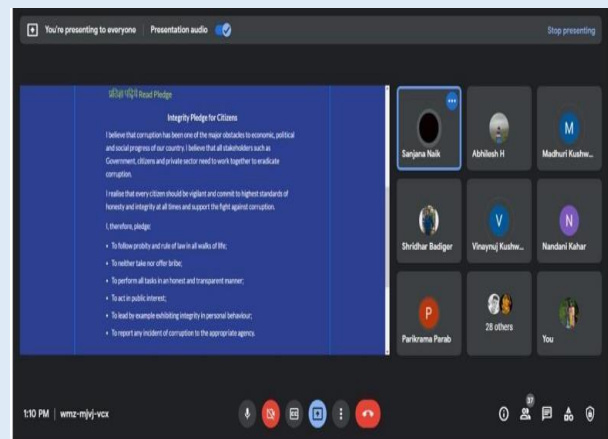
You're presenting to everyone | Presentation audio

Stop presenting

प्रतिज्ञा पढ़ें/ Read Pledge

Integrity Pledge for Citizens

I believe that corruption has been one of the major obstacles to economic, political and social progress of our country. I believe that all stakeholders such as Government, citizens and private sector need to work together to eradicate corruption.

I realise that every citizen should be vigilant and commit to highest standards of honesty and integrity at all times and support the fight against corruption.

I, therefore, pledge:

• To follow probity and rule of law in all walks of life;

• To neither take nor offer bribe;

• To perform all tasks in an honest and transparent manner;

• To act in public interest;

• To lead by example exhibiting integrity in personal behaviour;

• To report any incident of corruption to the appropriate agency.

M

Sanjana Naik

Abhilesh H

Madhuri Kushw...

V

N

Shridhar Badiger

Vinaynuj Kushw...

Nandani Kahar

P

Parikrama Parab

28 others

You

1:10 PM | wmz-mjvj-vcx

37